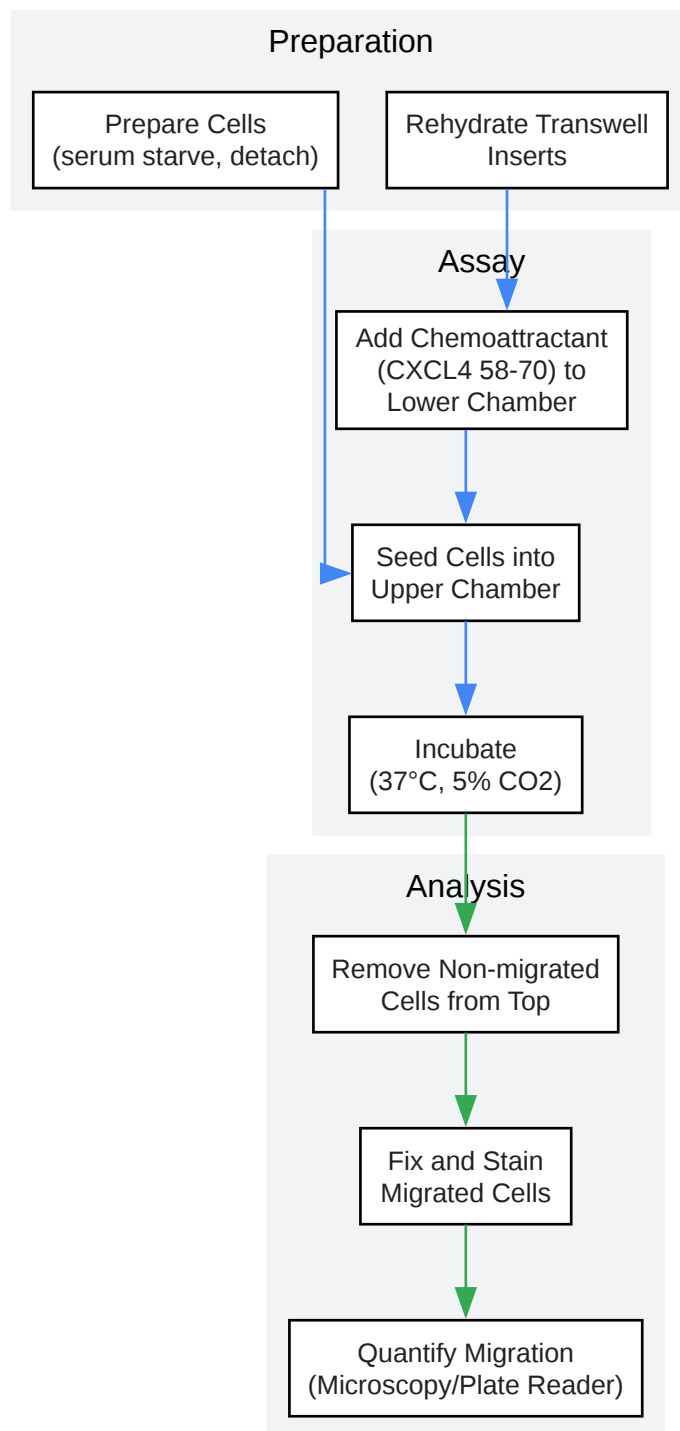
Preparation

Prepare Cells (serum starve, detach)

Rehydrate Transwell Inserts

Assay

Add Chemoattractant (CXCL4 58-70) to Lower Chamber

Seed Cells into Upper Chamber

Incubate (37°C, 5% CO2)

Analysis

Remove Non-migrated Cells from Top

Fix and Stain Migrated Cells

Quantify Migration (Microscopy/Plate Reader)